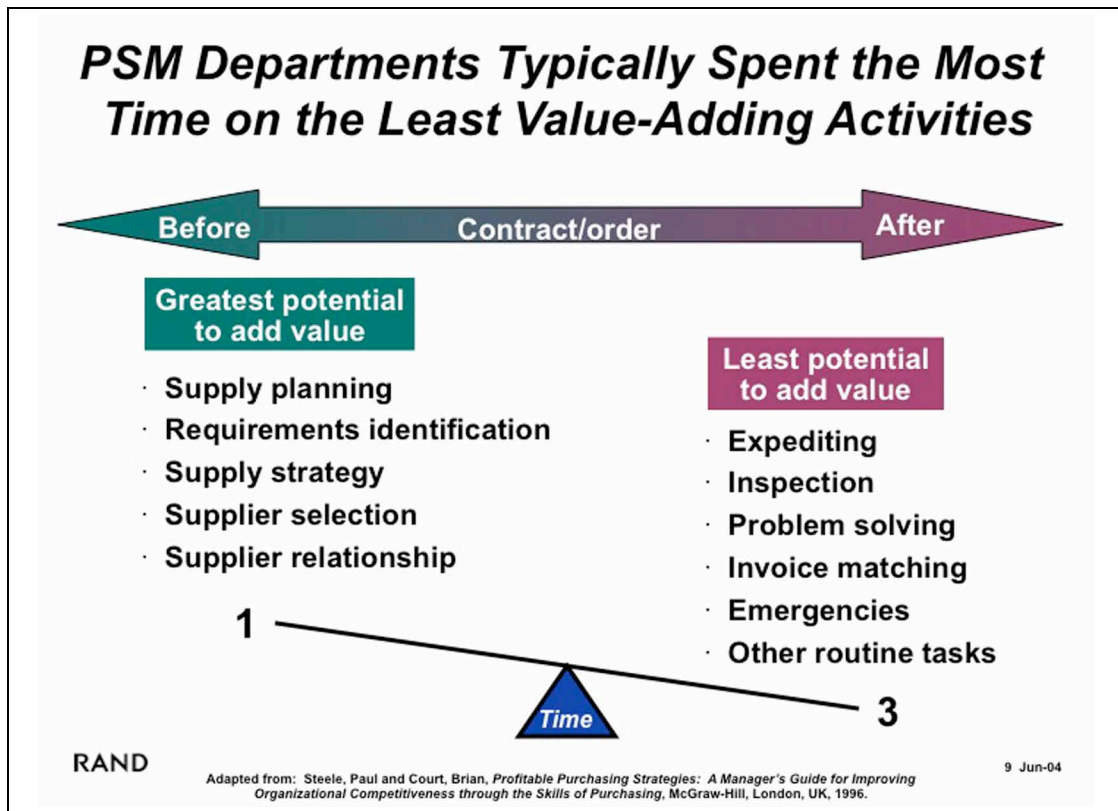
PSM Departments Typically Spent the Most Time on the Least Value-Adding Activities

Before

Contract/order

After

Greatest potential to add value

· Supply planning
· Requirements identification
· Supply strategy
· Supplier selection
· Supplier relationship

Least potential to add value

· Expediting
· Inspection
· Problem solving
· Invoice matching
· Emergencies
· Other routine tasks

1

Time

3

RAND

Adapted from: Steele, Paul and Court, Brian, *Profitable Purchasing Strategies: A Manager's Guide for Improving Organizational Competitiveness through the Skills of Purchasing*, McGraw-Hill, London, UK, 1996.

9 Jun-04